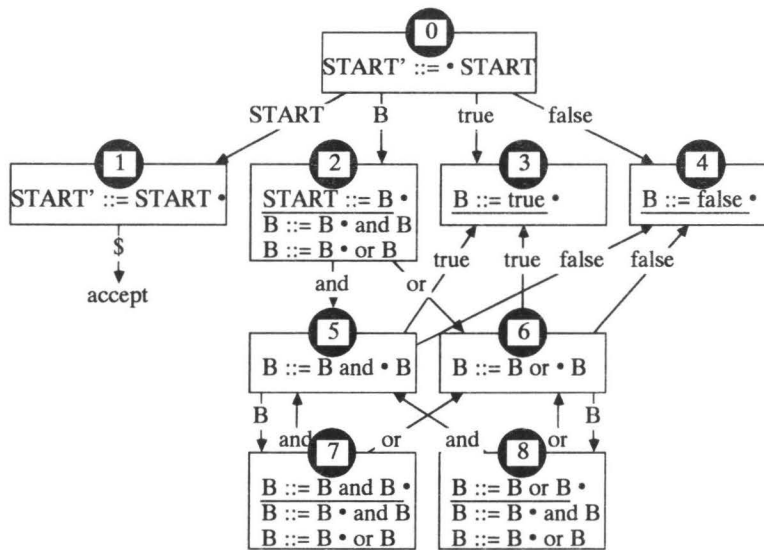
0
START' ::= • START

START
B
true
false

1
START' ::= START •

$
accept

2
START ::= B •
B ::= B • and B
B ::= B • or B

3
B ::= true •

4
B ::= false •

and
or
true
true
false
false

5
B ::= B and • B

6
B ::= B or • B

B
and
or
and
or
B

7
B ::= B and B •
B ::= B • and B
B ::= B • or B

8
B ::= B or B •
B ::= B • and B
B ::= B • or B